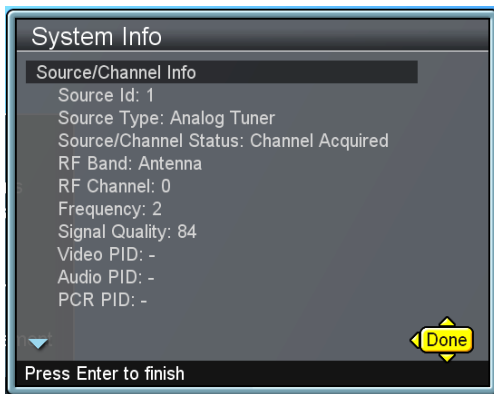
System Info

Source/Channel Info

Source Id: 1

Source Type: Analog Tuner

Source/Channel Status: Channel Acquired

RF Band: Antenna

RF Channel: 0

Frequency: 2

Signal Quality: 84

Video PID: -

Audio PID: -

PCR PID: -

Done

Press Enter to finish